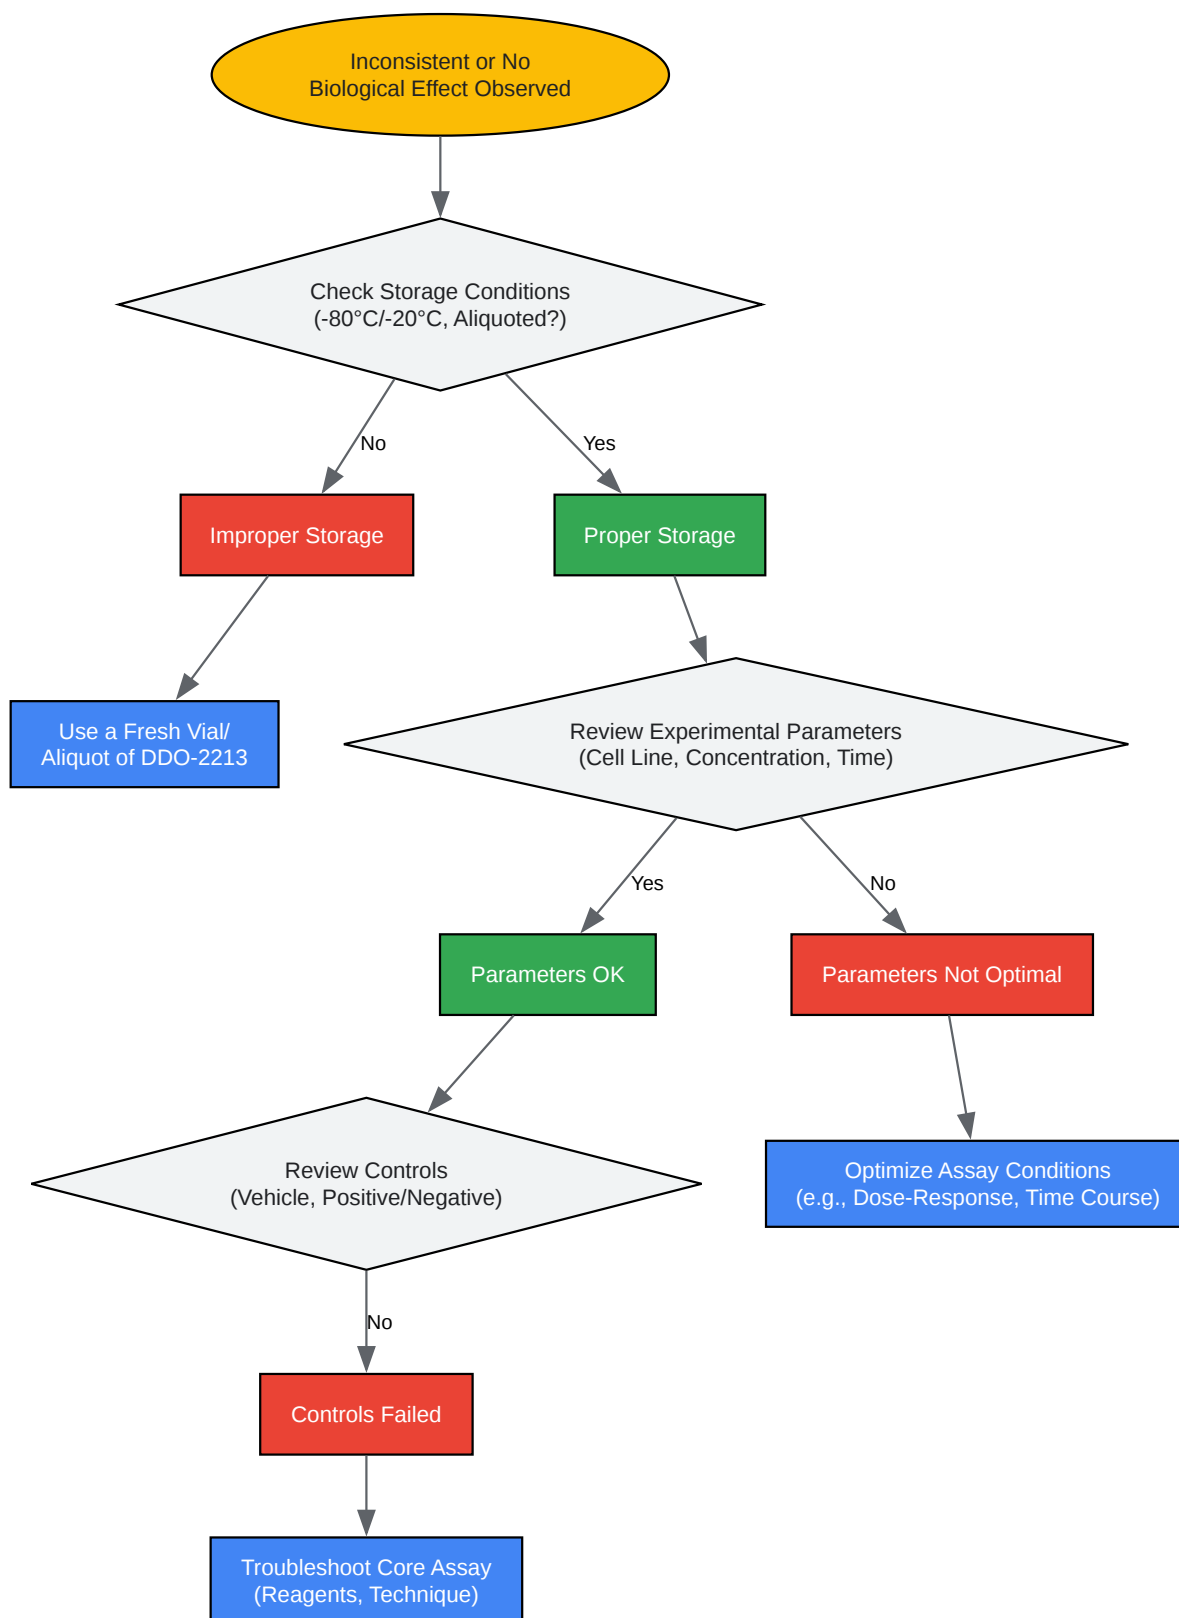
Inconsistent or No Biological Effect Observed

Check Storage Conditions (-80°C/-20°C, Aliquoted?)

No

Yes

Improper Storage

Proper Storage

Use a Fresh Vial/ Aliquot of DDO-2213

Review Experimental Parameters (Cell Line, Concentration, Time)

Yes

No

Parameters OK

Parameters Not Optimal

Review Controls (Vehicle, Positive/Negative)

Optimize Assay Conditions (e.g., Dose-Response, Time Course)

No

Controls Failed

Troubleshoot Core Assay (Reagents, Technique)